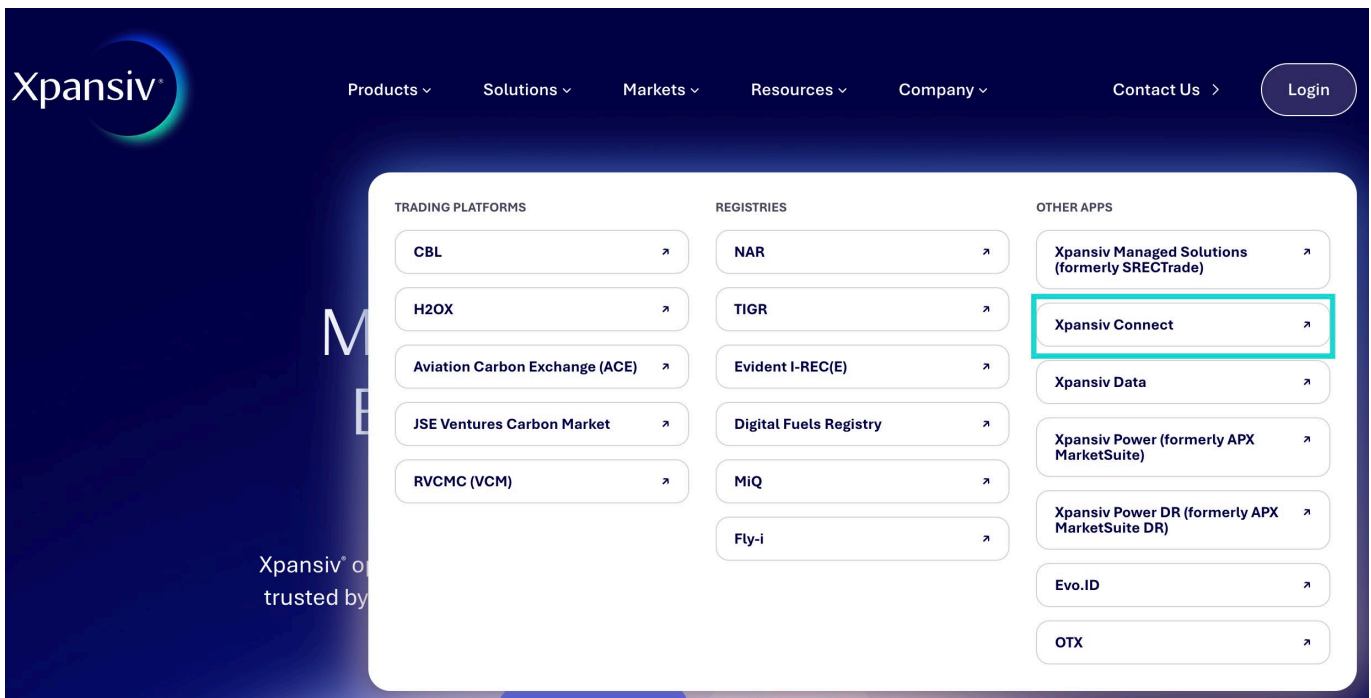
Xpansiv®

Products ⌄ Solutions ⌄ Markets ⌄ Resources ⌄ Company ⌄ Contact Us > Login

TRADING PLATFORMS

CBL ↗

H2OX ↗

Aviation Carbon Exchange (ACE) ↗

JSE Ventures Carbon Market ↗

RVCMC (VCM) ↗

REGISTRIES

NAR ↗

TIGR ↗

Evident I-REC(E) ↗

Digital Fuels Registry ↗

MiQ ↗

Fly-i ↗

OTHER APPS

Xpansiv Managed Solutions (formerly SRECTrade) ↗

Xpansiv Connect ↗

Xpansiv Data ↗

Xpansiv Power (formerly APX MarketSuite) ↗

Xpansiv Power DR (formerly APX MarketSuite DR) ↗

Evo.ID ↗

OTX ↗

M

E

Xpansiv® o

trusted by